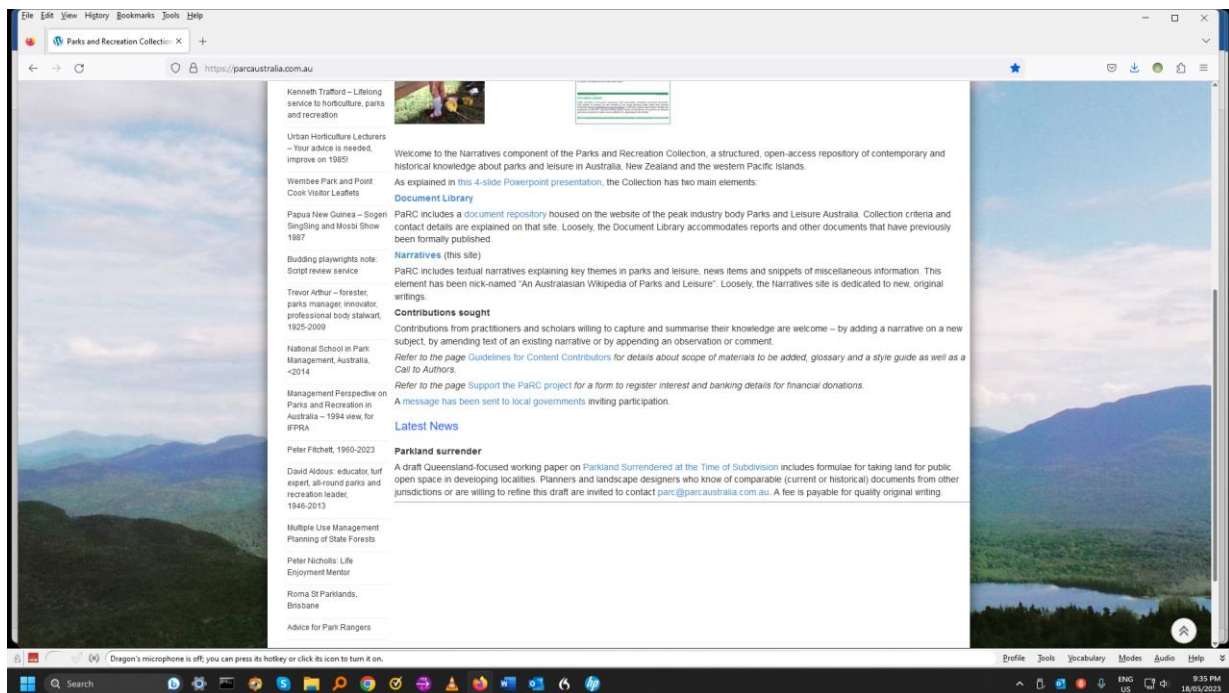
File Edit View History Bookmarks Tools Help

Parks and Recreation Collection ×

https://parcaustralia.com.au

Kenneth Trafford – Lifelong service to horticulture, parks and recreation

Urban Horticulture Lecturers – Your advice is needed, improve on 1985!

Werribee Park and Point Cook Visitor Leaflets

Papua New Guinea – Sogeri SingSing and Mosbi Show 1987

Budding playwrights note: Script review service

Trevor Arthur – forester, parks manager, innovator, professional body stalwart, 1925-2009

National School in Park Management, Australia, <2014

Management Perspective on Parks and Recreation in Australia – 1994 view, for IFPRA

Peter Fitchett, 1960-2023

David Aldous: educator, turf expert, all-round parks and recreation leader, 1946-2013

Multiple Use Management Planning of State Forests

Peter Nicholls: Life Enjoyment Mentor

Roma St Parklands, Brisbane

Advice for Park Rangers

Welcome to the Narratives component of the Parks and Recreation Collection, a structured, open-access repository of contemporary and historical knowledge about parks and leisure in Australia, New Zealand and the western Pacific Islands.

As explained in this 4-slide Powerpoint presentation, the Collection has two main elements:

Document Library

PaRC includes a document repository housed on the website of the peak industry body Parks and Leisure Australia. Collection criteria and contact details are explained on that site. Loosely, the Document Library accommodates reports and other documents that have previously been formally published.

Narratives (this site)

PaRC includes textual narratives explaining key themes in parks and leisure, news items and snippets of miscellaneous information. This element has been nick-named "An Australasian Wikipedia of Parks and Leisure". Loosely, the Narratives site is dedicated to new, original writings.

Contributions sought

Contributions from practitioners and scholars willing to capture and summarise their knowledge are welcome – by adding a narrative on a new subject, by amending text of an existing narrative or by appending an observation or comment.

Refer to the page Guidelines for Content Contributors for details about scope of materials to be added, glossary and a style guide as well as a Call to Authors.

Refer to the page Support the PaRC project for a form to register interest and banking details for financial donations.

A message has been sent to local governments inviting participation.

Latest News

Parkland surrender

A draft Queensland-focused working paper on Parkland Surrendered at the Time of Subdivision includes formulae for taking land for public open space in developing localities. Planners and landscape designers who know of comparable (current or historical) documents from other jurisdictions or are willing to refine this draft are invited to contact parc@parcaustralia.com.au. A fee is payable for quality original writing.

Dragon's microphone is off; you can press its hotkey or click its icon to turn it on.

Profile Tools Vocabulary Modes Audio Help

Search

ENG US 9:35 PM 18/05/2023